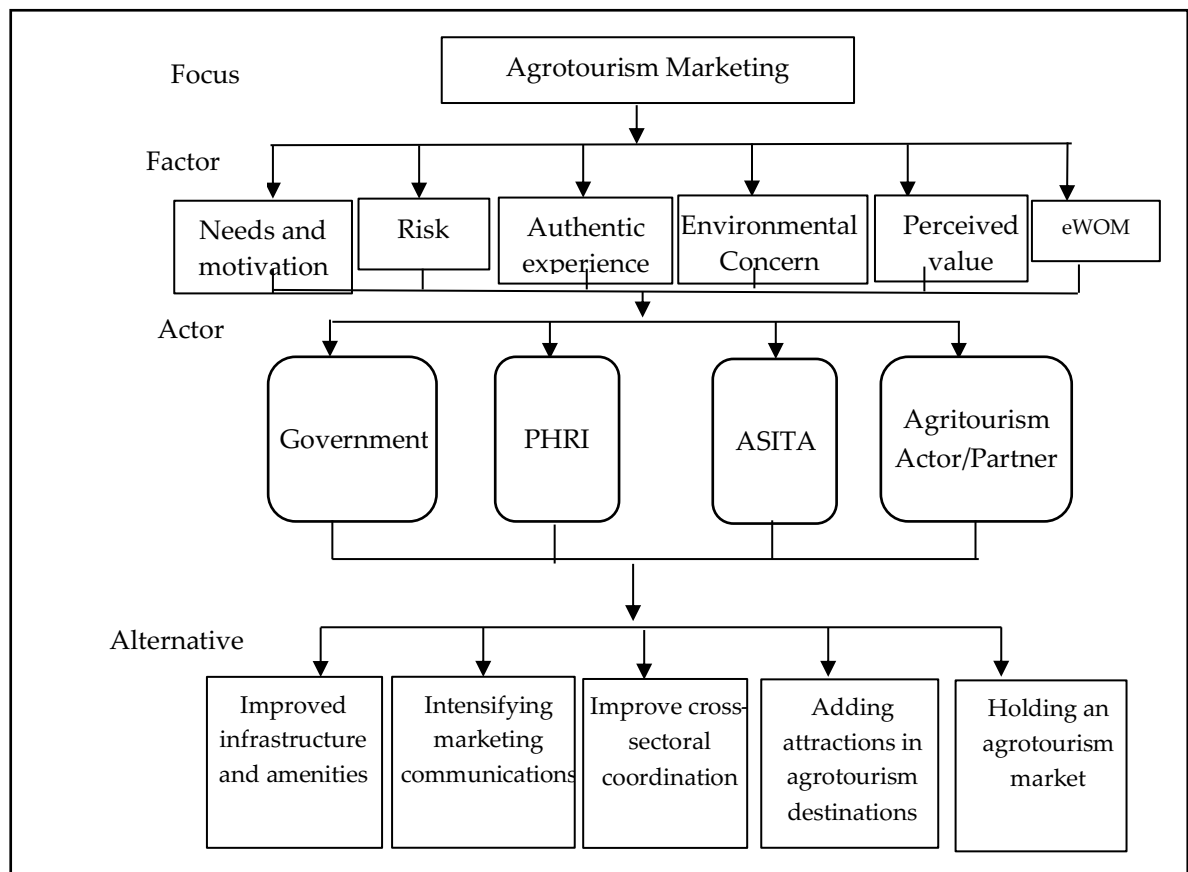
Focus

Agrotourism Marketing

Factor

Needs and motivation

Risk

Authentic experience

Environmental Concern

Perceived value

eWOM

Actor

Government

PHRI

ASITA

Agritourism Actor/Partner

Alternative

Improved infrastructure and amenities

Intensifying marketing communications

Improve cross-sectoral coordination

Adding attractions in agrotourism destinations

Holding an agrotourism market